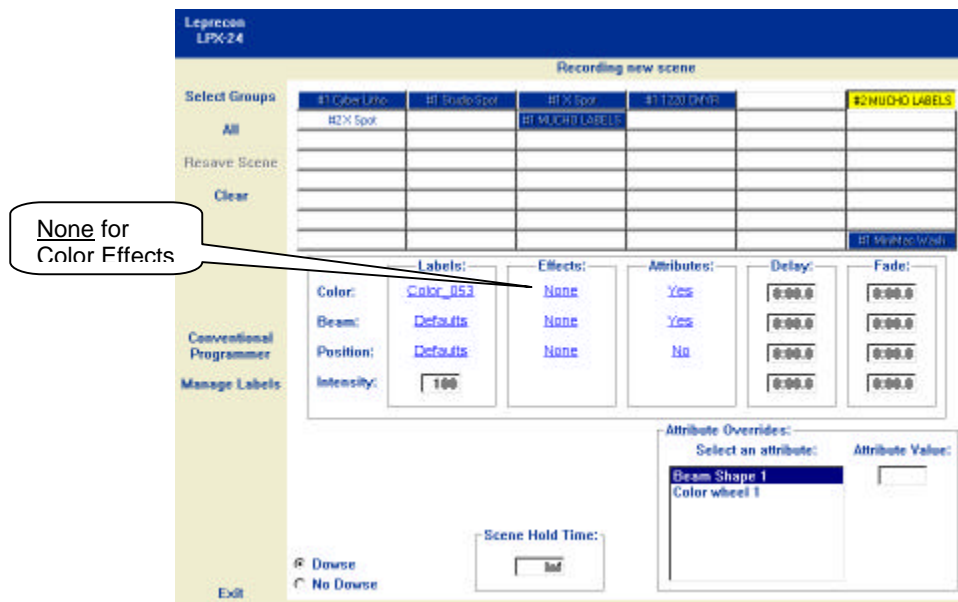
Leprecon
LPX-24

Recording new scene

Select Groups

All

Resave Scene

Clear

| #1 Cyber Litho | #1 Studio Spot | #1 X Spot | #1 1220 CMYR | | #2 MUCHO LABELS |
|---|---|---|---|---|---|
| #2 X Spot | | #1 MUCHO LABELS | | | |
| | | | | | |
| | | | | | |
| | | | | | |
| | | | | | |
| | | | | | |
| | | | | | #1 MiniMac Wash |

None for Color Effects

| | Labels: | Effects: | Attributes: | Delay: | Fade: |
|---|---|---|---|---|---|
| Color: | Color_053 | None | Yes | 0:00.0 | 0:00.0 |
| Beam: | Defaults | None | Yes | 0:00.0 | 0:00.0 |
| Position: | Defaults | None | No | 0:00.0 | 0:00.0 |
| Intensity: | 100 | | | 0:00.0 | 0:00.0 |

Conventional Programmer

Manage Labels

Attribute Overrides:
Select an attribute:
Attribute Value:
Beam Shape 1
Color wheel 1

Scene Hold Time:
Inf

Dowse
No Dowse

Exit